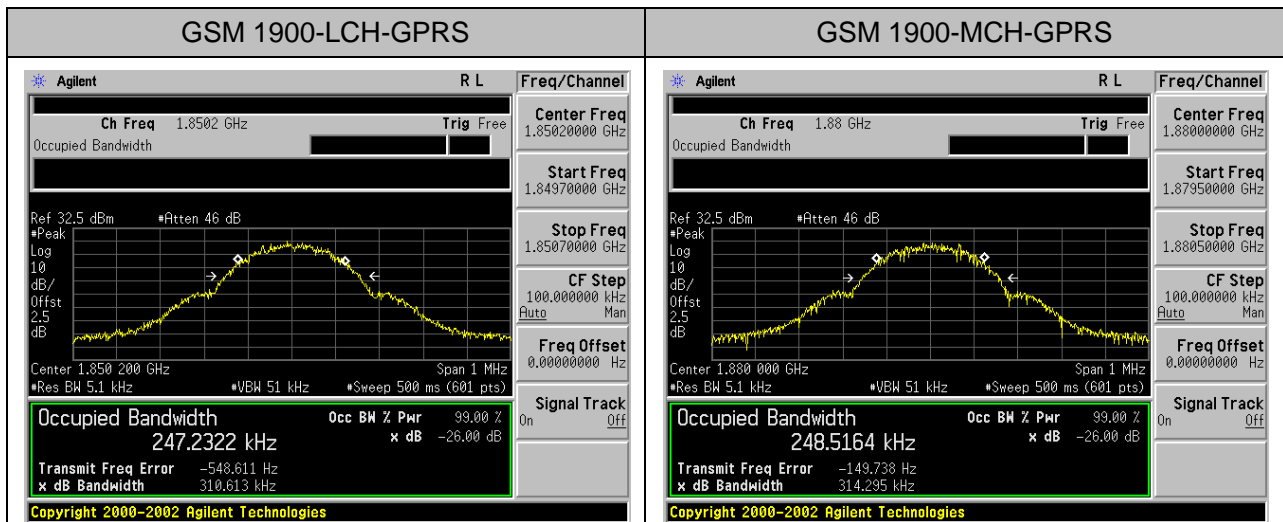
| GSM 1900-LCH-GPRS | GSM 1900-MCH-GPRS |
|---|---|

Agilent R L

Freq/Channel

Ch Freq 1.8502 GHz Trig Free

Occupied Bandwidth

Center Freq 1.85020000 GHz

Start Freq 1.84970000 GHz

Ref 32.5 dBm #Atten 46 dB

#Peak Log 10 dB/ Offst 2.5 dB

Stop Freq 1.85070000 GHz

CF Step 100.000000 kHz Auto Man

Freq Offset 0.00000000 Hz

Center 1.850 200 GHz Span 1 MHz

#Res BW 5.1 kHz #VBW 51 kHz #Sweep 500 ms (601 pts)

Signal Track On Off

Occupied Bandwidth 247.2322 kHz

Occ BW % Pwr 99.00 %

x dB -26.00 dB

Transmit Freq Error -548.611 Hz

x dB Bandwidth 310.613 kHz

Copyright 2000-2002 Agilent Technologies

Agilent R L

Freq/Channel

Ch Freq 1.88 GHz Trig Free

Occupied Bandwidth

Center Freq 1.88000000 GHz

Start Freq 1.87950000 GHz

Ref 32.5 dBm #Atten 46 dB

#Peak Log 10 dB/ Offst 2.5 dB

Stop Freq 1.88050000 GHz

CF Step 100.000000 kHz Auto Man

Freq Offset 0.00000000 Hz

Center 1.880 000 GHz Span 1 MHz

#Res BW 5.1 kHz #VBW 51 kHz #Sweep 500 ms (601 pts)

Signal Track On Off

Occupied Bandwidth 248.5164 kHz

Occ BW % Pwr 99.00 %

x dB -26.00 dB

Transmit Freq Error -149.738 Hz

x dB Bandwidth 314.295 kHz

Copyright 2000-2002 Agilent Technologies